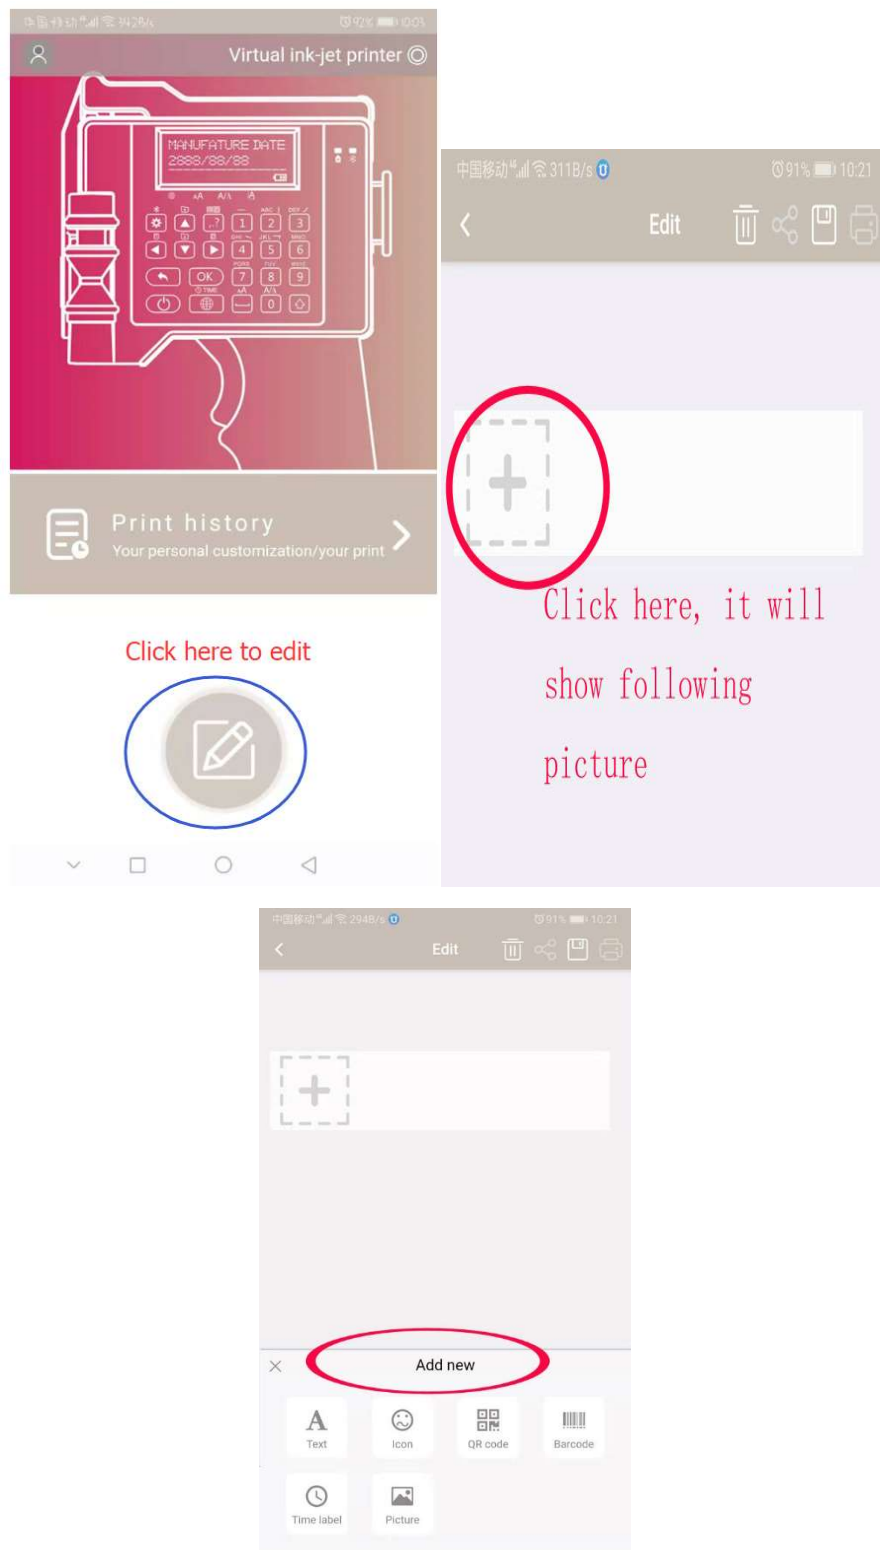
Virtual ink-jet printer

MANUFATURE DATE
2888/88/88

1 2 3
4 5 6
7 8 9
OK 0

Print history
Your personal customization/your print

Click here to edit

中国移动 311B/s 91% 10:21

Edit

Click here, it will show following picture

中国移动 294B/s 91% 10:21

Edit

Add new

Text
Icon
QR code
Barcode
Time label
Picture